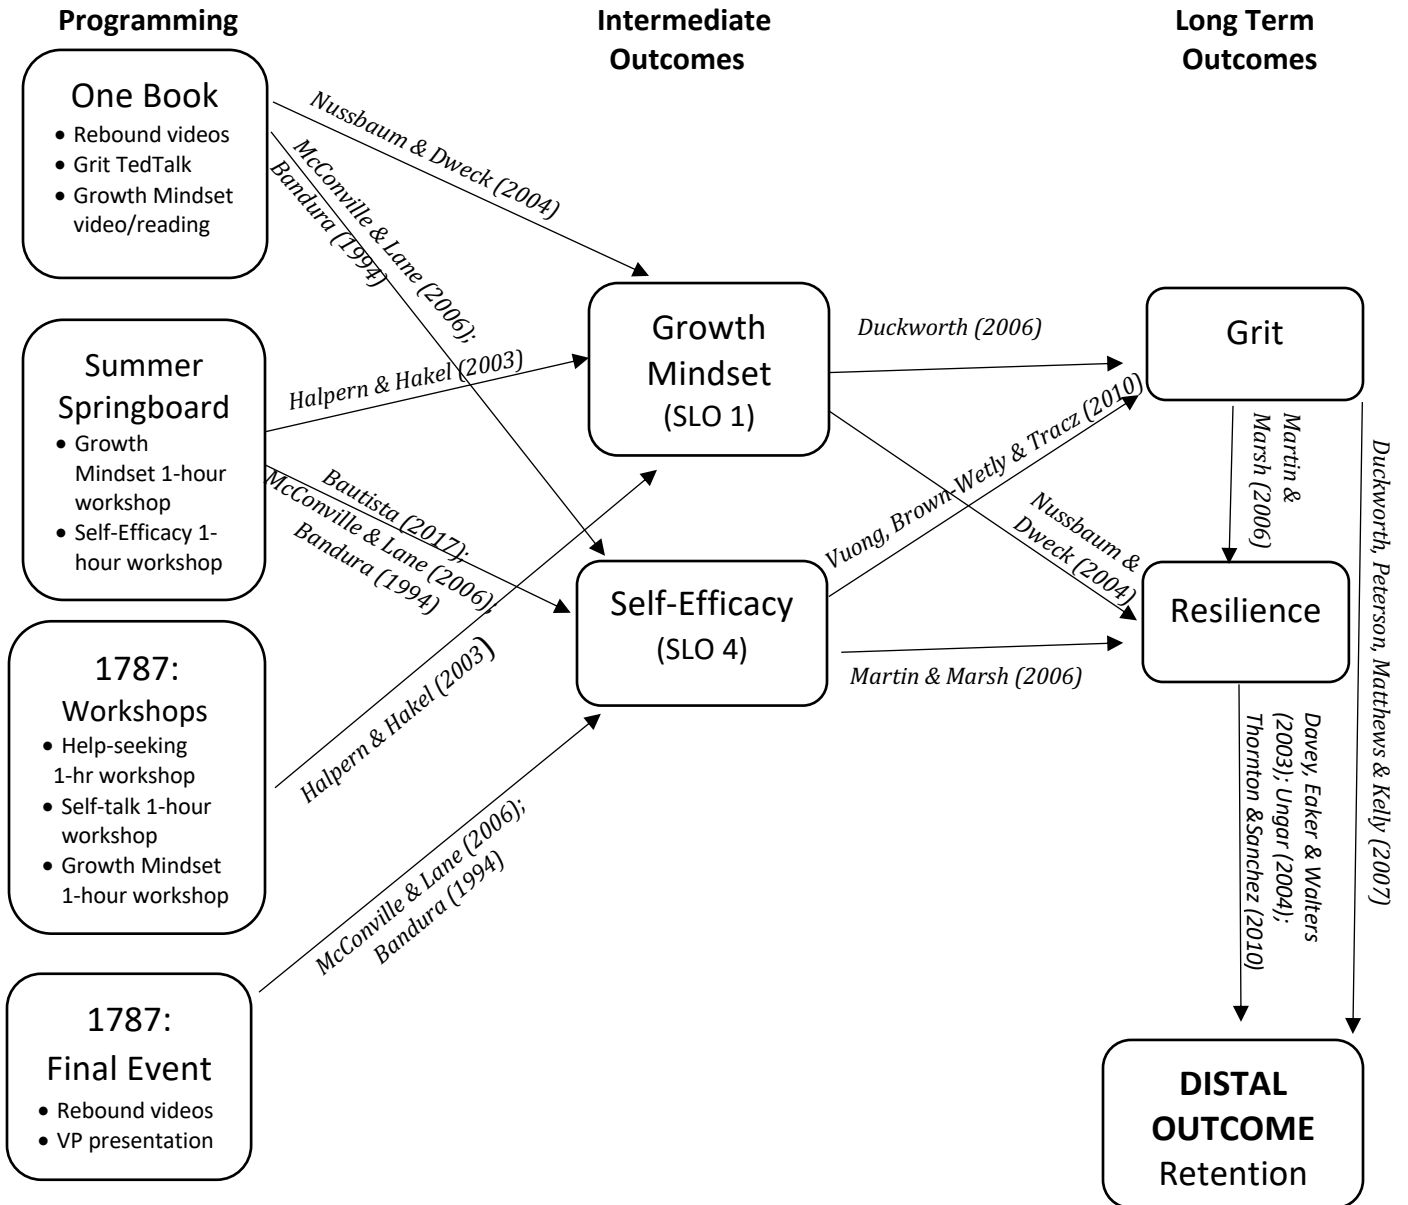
Programming

Intermediate Outcomes

Long Term Outcomes

One Book
• Rebound videos
• Grit TedTalk
• Growth Mindset video/reading

Nussbaum & Dweck (2004)

McConville & Lane (2006); Bandura (1994)

Summer Springboard
• Growth Mindset 1-hour workshop
• Self-Efficacy 1-hour workshop

Halpern & Hakel (2003)

Bautista (2017); McConville & Lane (2006); Bandura (1994)

1787: Workshops
• Help-seeking 1-hr workshop
• Self-talk 1-hour workshop
• Growth Mindset 1-hour workshop

Halpern & Hakel (2003)

1787: Final Event
• Rebound videos
• VP presentation

McConville & Lane (2006); Bandura (1994)

Growth Mindset (SLO 1)

Self-Efficacy (SLO 4)

Duckworth (2006)

Vuong, Brown-Wetly & Tracz (2010)

Nussbaum & Dweck (2004)

Martin & Marsh (2006)

Grit

Martin & Marsh (2006)

Resilience

Duckworth, Peterson, Matthews & Kelly (2007)

Davey, Eaker & Walters (2003); Ungar (2004); Thornton &Sanchez (2010)

DISTAL OUTCOME Retention